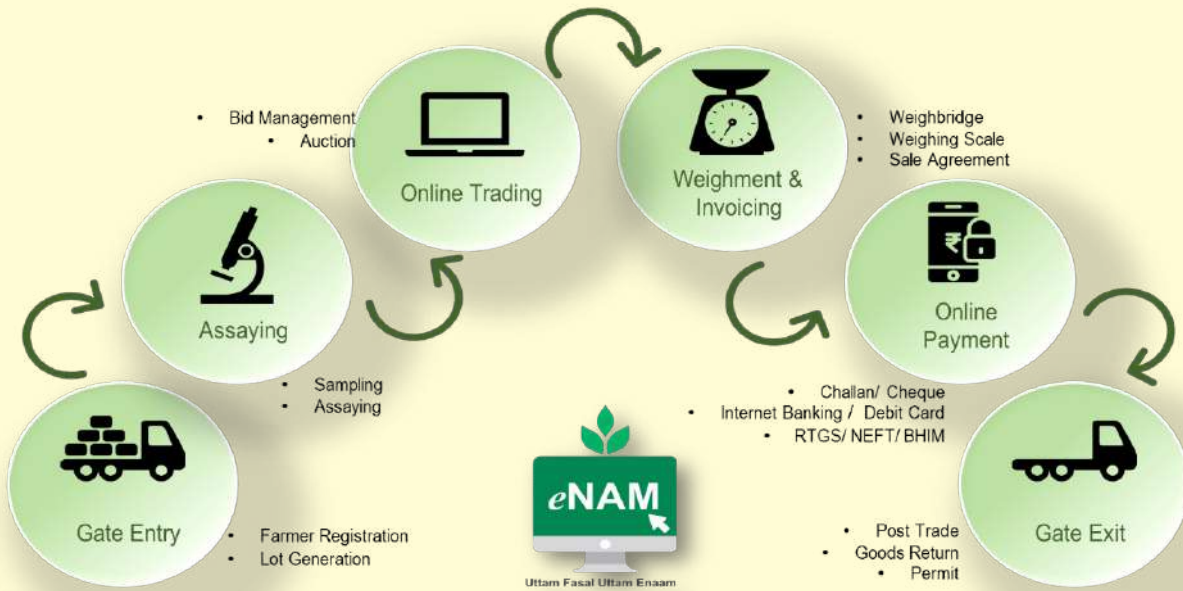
Gate Entry

- Farmer Registration
- Lot Generation

Assaying

- Sampling
- Assaying

Online Trading

- Bid Management
- Auction

Weighment & Invoicing

- Weighbridge
- Weighing Scale
- Sale Agreement

Online Payment

- Challan/ Cheque
- Internet Banking / Debit Card
- RTGS/ NEFT/ BHIM

Gate Exit

- Post Trade
- Goods Return
- Permit

eNAM

Uttam Fasal Uttam Enaam